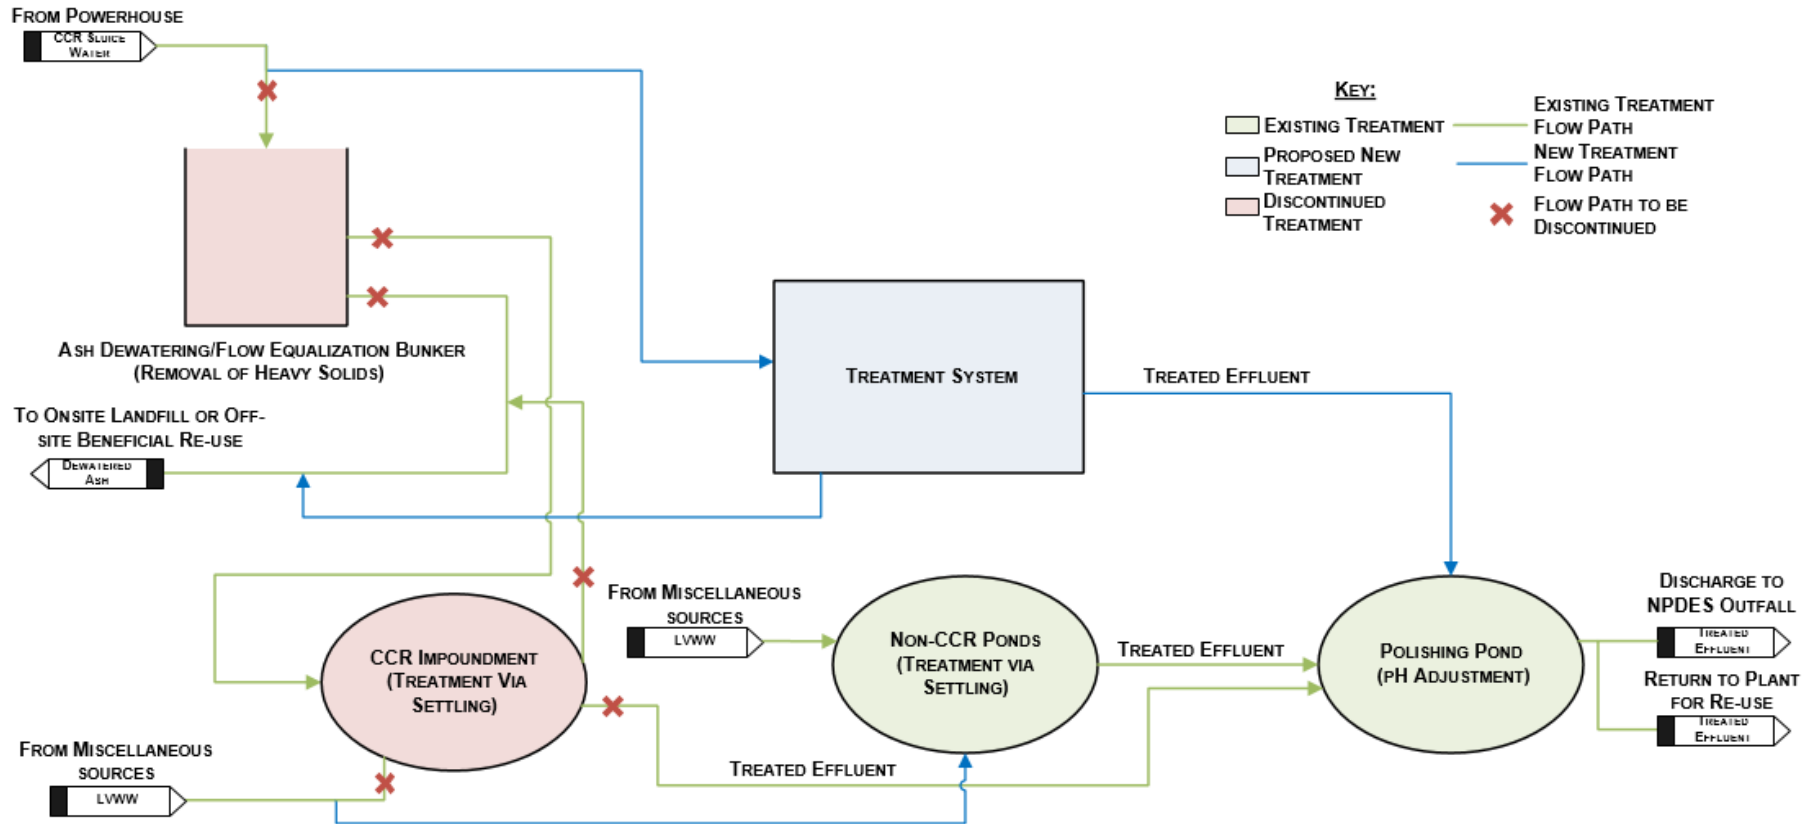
FROM POWERHOUSE

CCR SLUICE WATER

KEY:

EXISTING TREATMENT

PROPOSED NEW TREATMENT

DISCONTINUED TREATMENT

EXISTING TREATMENT FLOW PATH

NEW TREATMENT FLOW PATH

FLOW PATH TO BE DISCONTINUED

ASH DEWATERING/FLOW EQUALIZATION BUNKER (REMOVAL OF HEAVY SOLIDS)

TREATMENT SYSTEM

TREATED EFFLUENT

TO ONSITE LANDFILL OR OFF-SITE BENEFICIAL RE-USE

DEWATERED ASH

FROM MISCELLANEOUS SOURCES

LVWW

CCR IMPOUNDMENT (TREATMENT VIA SETTLING)

NON-CCR PONDS (TREATMENT VIA SETTLING)

TREATED EFFLUENT

POLISHING POND (PH ADJUSTMENT)

DISCHARGE TO NPDES OUTFALL

TREATED EFFLUENT

RETURN TO PLANT FOR RE-USE

TREATED EFFLUENT

FROM MISCELLANEOUS SOURCES

LVWW

TREATED EFFLUENT